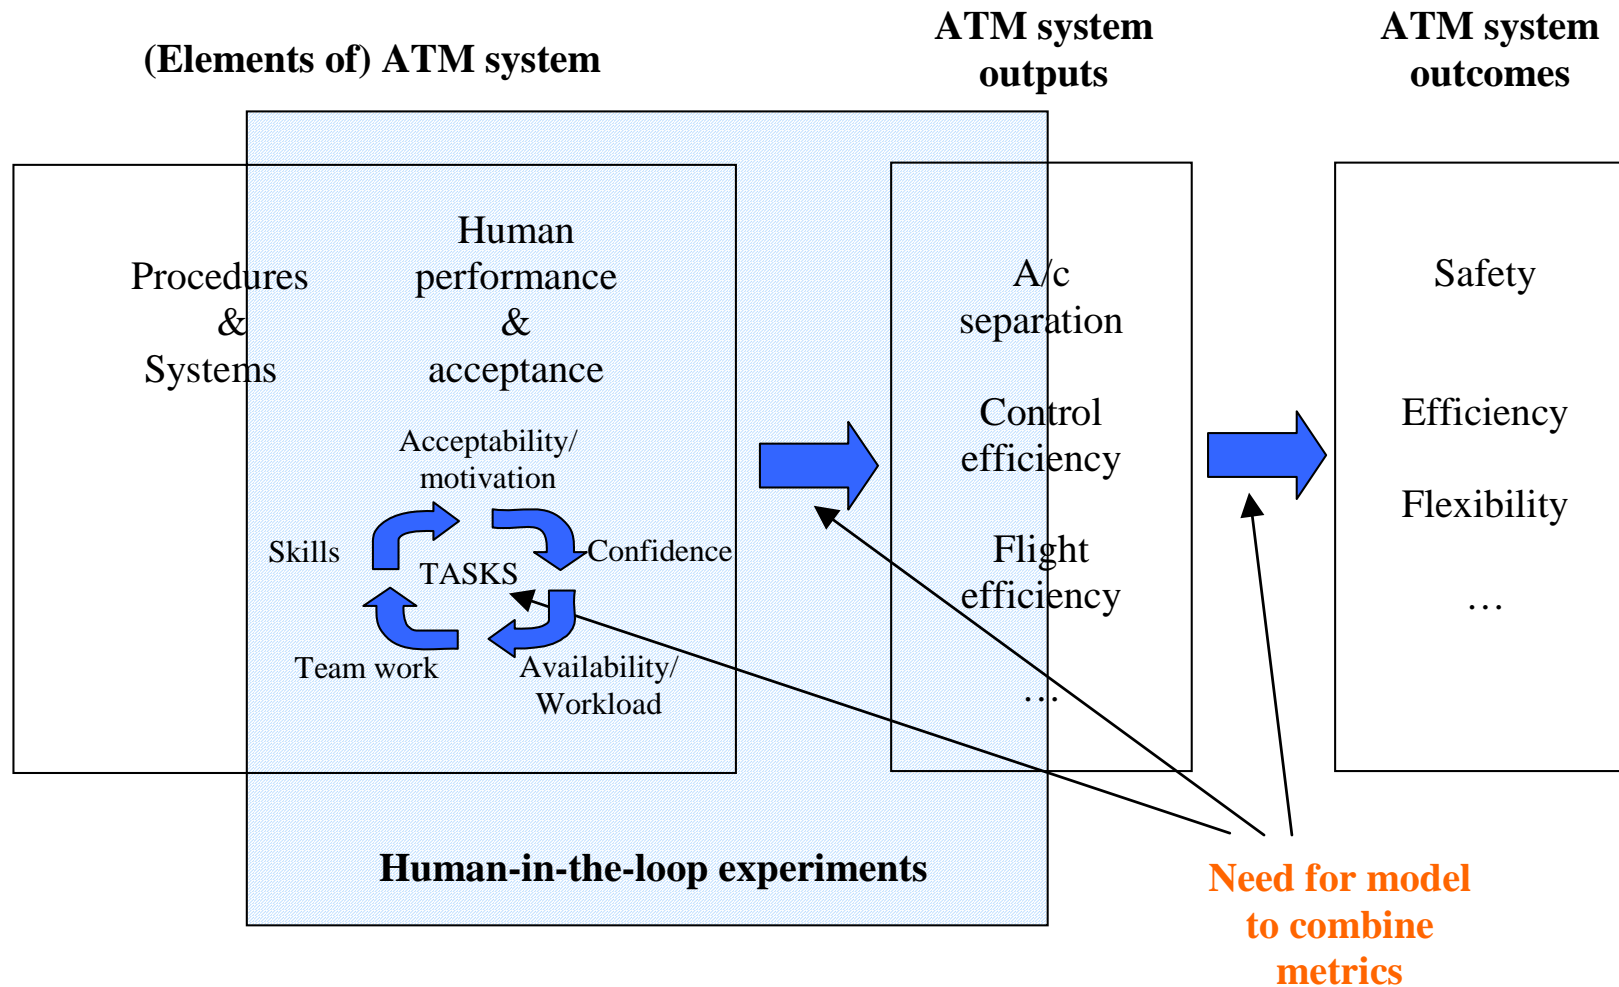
(Elements of) ATM system

ATM system outputs

ATM system outcomes

Procedures & Systems

Human performance & acceptance

Acceptability/ motivation

Skills

TASKS

Confidence

Team work

Availability/ Workload

A/c separation

Control efficiency

Flight efficiency

…

Safety

Efficiency

Flexibility

…

Human-in-the-loop experiments

Need for model to combine metrics